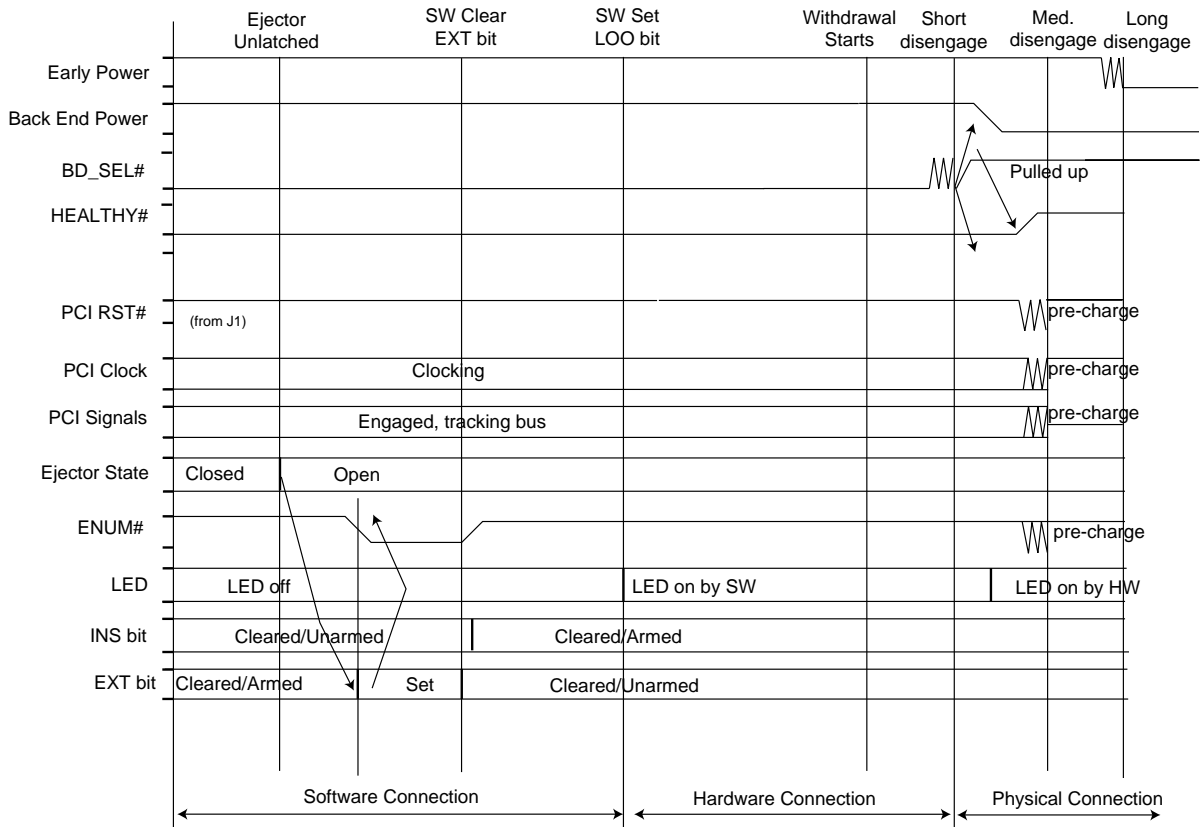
Ejector Unlatched

SW Clear EXT bit

SW Set LOO bit

Withdrawal Starts

Short disengage

Med. disengage

Long disengage

Early Power

Back End Power

BD_SEL#

Pulled up

HEALTHY#

PCI RST#

(from J1)

pre-charge

PCI Clock

Clocking

pre-charge

PCI Signals

Engaged, tracking bus

pre-charge

Ejector State

Closed

Open

ENUM#

pre-charge

LED

LED off

LED on by SW

LED on by HW

INS bit

Cleared/Unarmed

Cleared/Armed

EXT bit

Cleared/Armed

Set

Cleared/Unarmed

Software Connection

Hardware Connection

Physical Connection